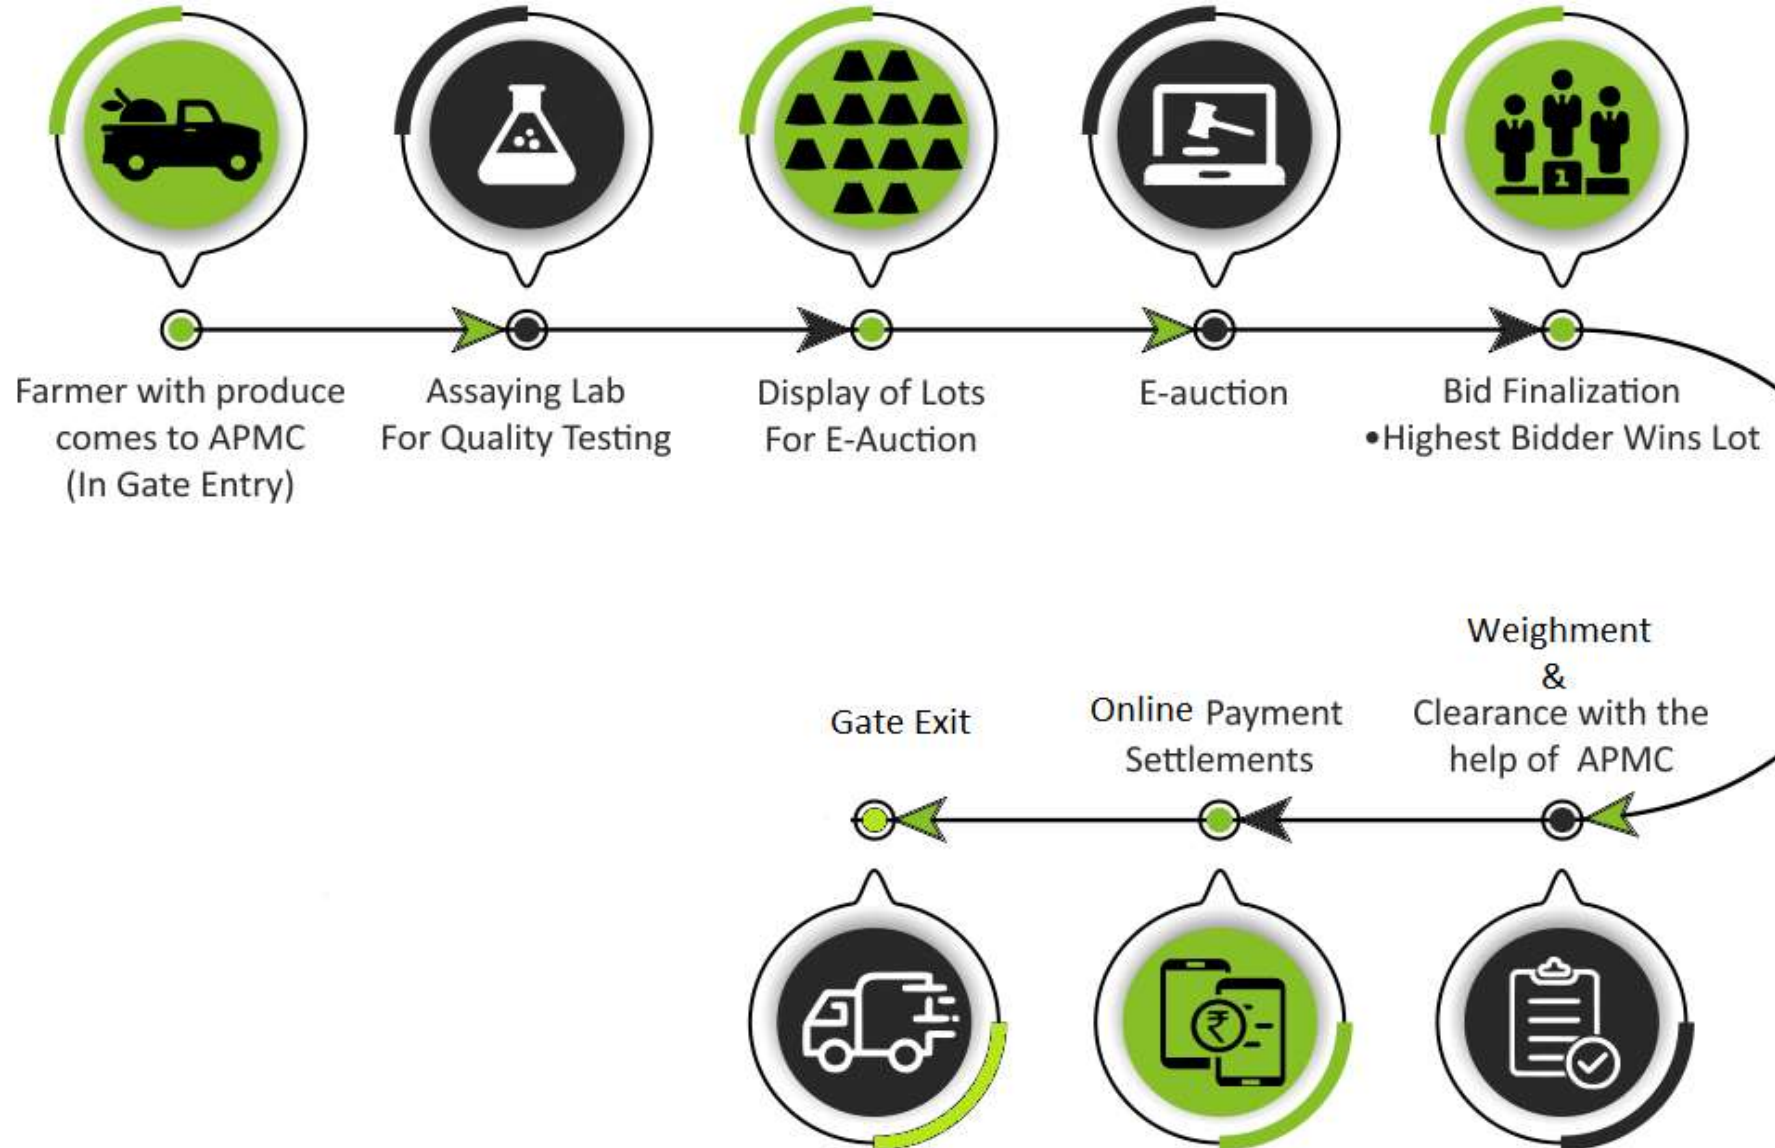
Farmer with produce comes to APMC (In Gate Entry)

Assaying Lab For Quality Testing

Display of Lots For E-Auction

E-auction

Bid Finalization •Highest Bidder Wins Lot

Weighment & Clearance with the help of APMC

Online Payment Settlements

Gate Exit

₹1